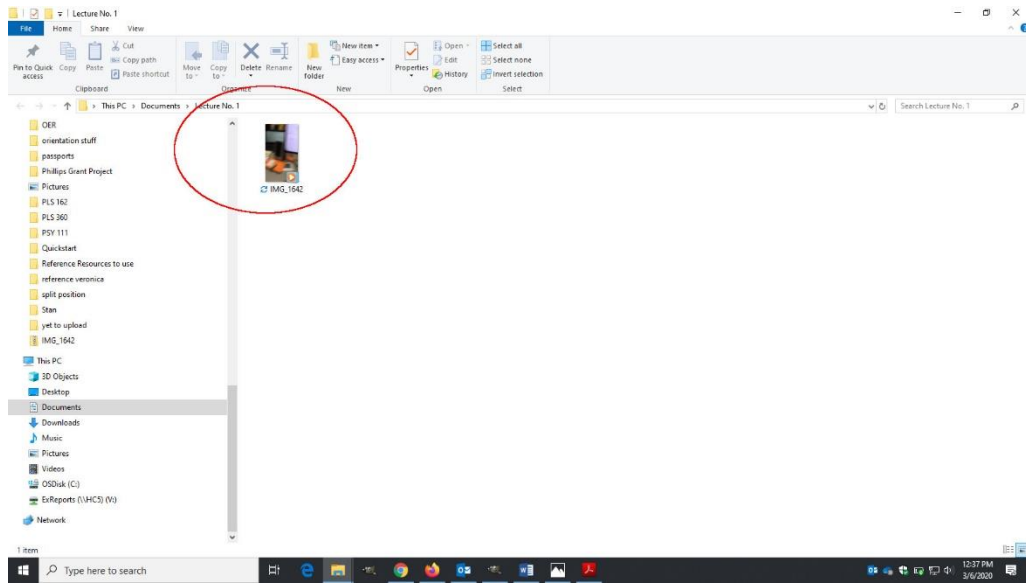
Lecture No. 1

File Home Share View

Pin to Quick access Copy Paste Cut Copy path Paste shortcut
Clipboard

Move to Copy to Delete Rename
Organize

New folder New item Easy access
New

Properties Open Edit History
Open

Select all Select none Invert selection
Select

This PC > Documents > Lecture No. 1

Search Lecture No. 1

OER
orientation stuff
passports
Phillips Grant Project
Pictures
PLS 162
PLS 360
PSY 111
Quickstart
Reference Resources to use
reference veronica
split position
Stan
yet to upload
IMG_1642

This PC
3D Objects
Desktop
Documents
Downloads
Music
Pictures
Videos
OSDisk (C:)
ExReports (\\HC5) (V:)

Network

IMG_1642

1 item

Type here to search

12:37 PM
3/6/2020